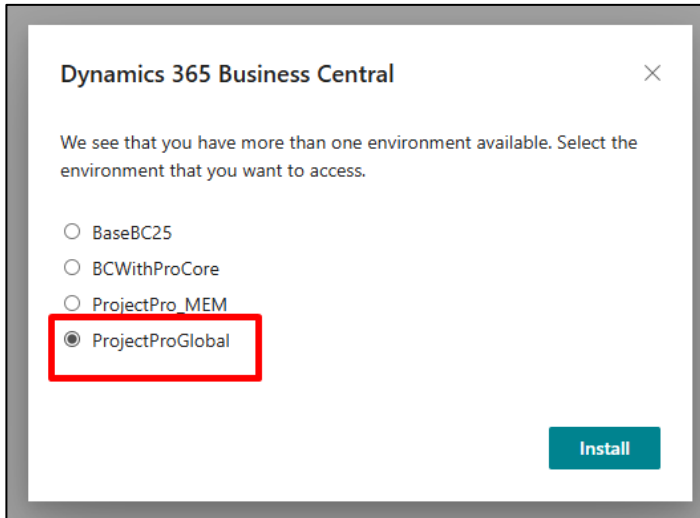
Dynamics 365 Business Central

×

We see that you have more than one environment available. Select the environment that you want to access.

BaseBC25
BCWithProCore
ProjectPro_MEM
ProjectProGlobal

Install